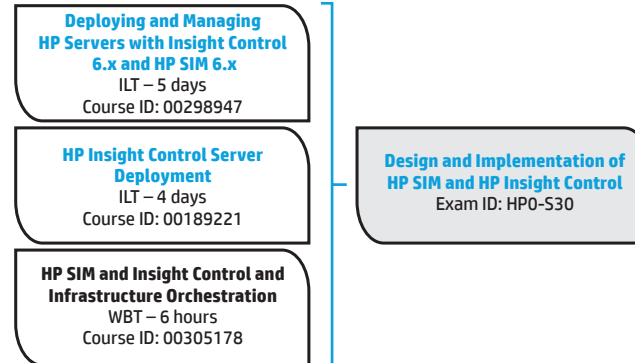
Deploying and Managing HP Servers with Insight Control 6.x and HP SIM 6.x
ILT – 5 days
Course ID: 00298947

HP Insight Control Server Deployment
ILT – 4 days
Course ID: 00189221

HP SIM and Insight Control and Infrastructure Orchestration
WBT – 6 hours
Course ID: 00305178

Design and Implementation of HP SIM and HP Insight Control
Exam ID: HP0-S30